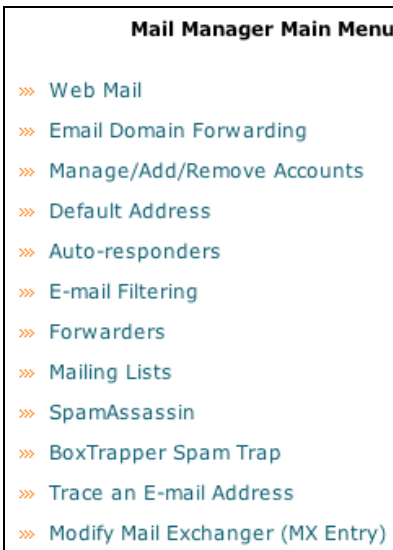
Mail Manager Main Menu

» Web Mail
» Email Domain Forwarding
» Manage/Add/Remove Accounts
» Default Address
» Auto-responders
» E-mail Filtering
» Forwarders
» Mailing Lists
» SpamAssassin
» BoxTrapper Spam Trap
» Trace an E-mail Address
» Modify Mail Exchanger (MX Entry)